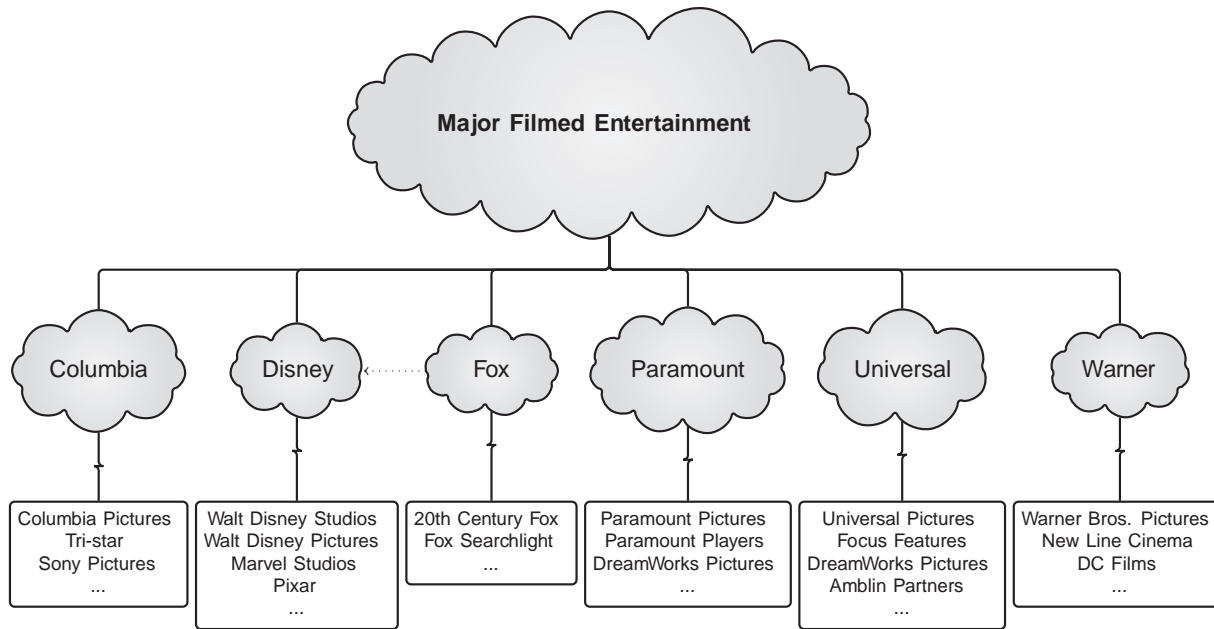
Major Filmed Entertainment

Columbia

Disney

Fox

Paramount

Universal

Warner

Columbia Pictures
Tri-star
Sony Pictures
...

Walt Disney Studios
Walt Disney Pictures
Marvel Studios
Pixar
...

20th Century Fox
Fox Searchlight
...

Paramount Pictures
Paramount Players
DreamWorks Pictures
...

Universal Pictures
Focus Features
DreamWorks Pictures
Amblin Partners
...

Warner Bros. Pictures
New Line Cinema
DC Films
...